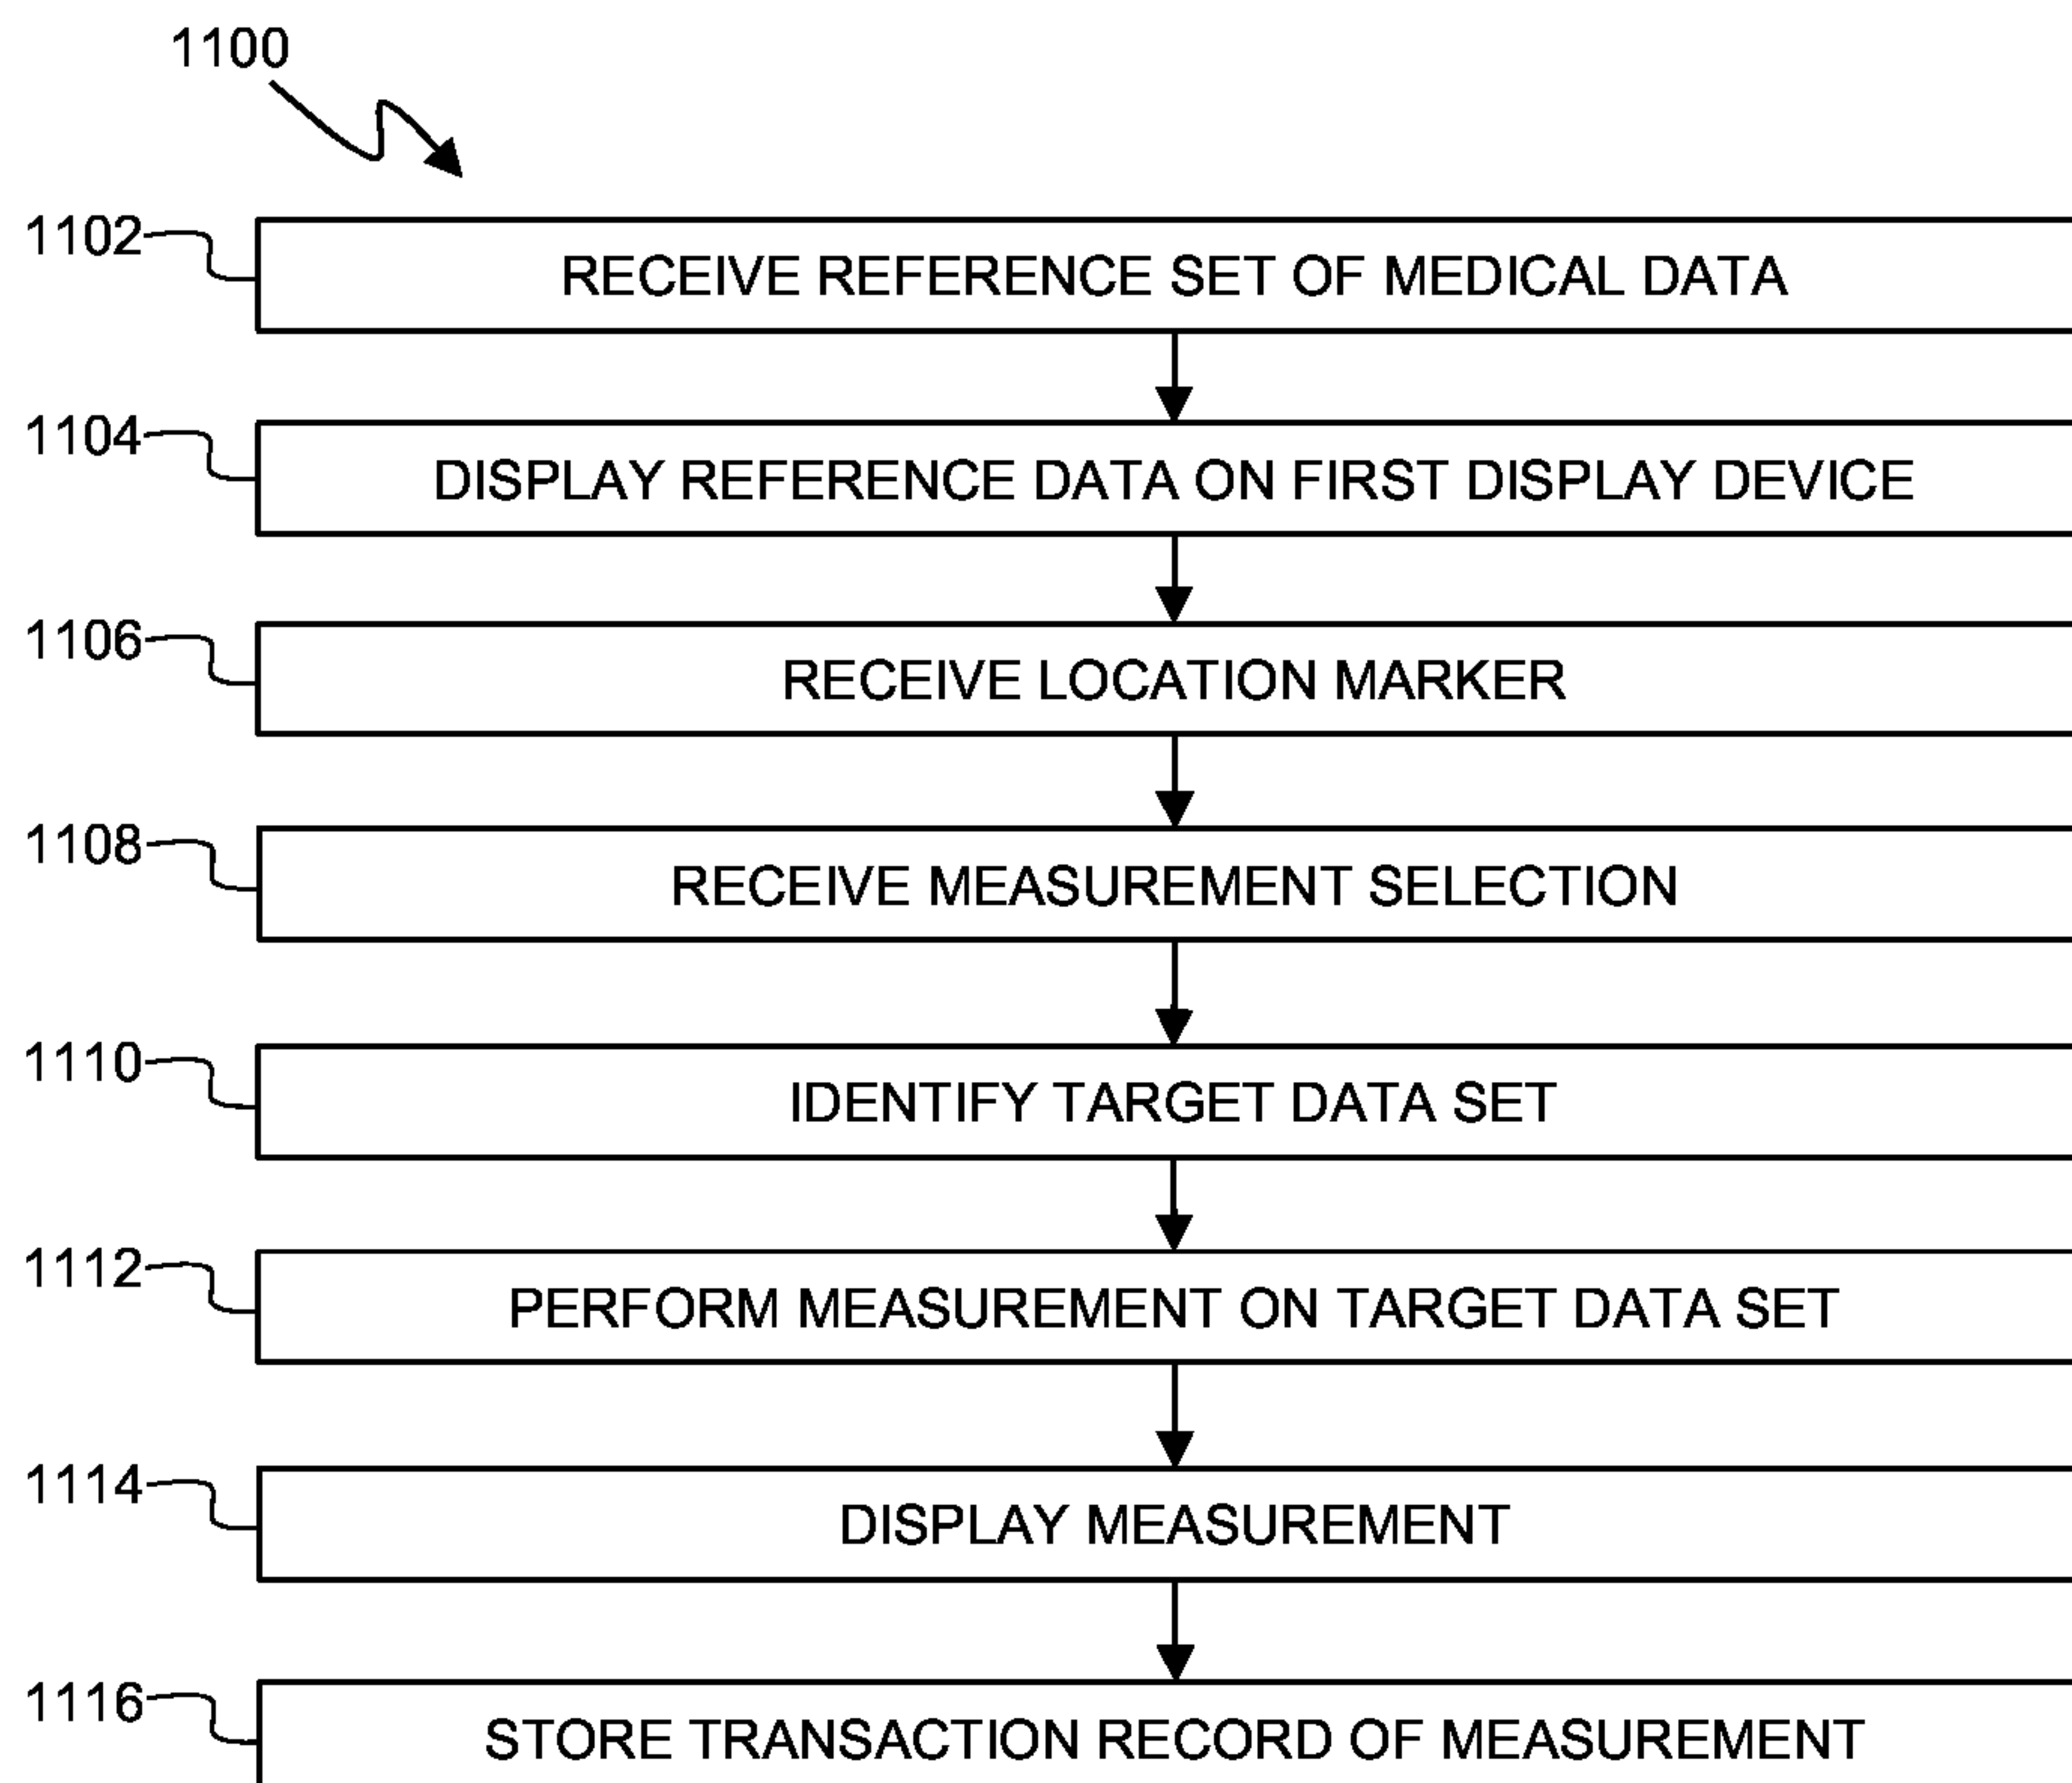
1100

1102

RECEIVE REFERENCE SET OF MEDICAL DATA

1104

DISPLAY REFERENCE DATA ON FIRST DISPLAY DEVICE

1106

RECEIVE LOCATION MARKER

1108

RECEIVE MEASUREMENT SELECTION

1110

IDENTIFY TARGET DATA SET

1112

PERFORM MEASUREMENT ON TARGET DATA SET

1114

DISPLAY MEASUREMENT

1116

STORE TRANSACTION RECORD OF MEASUREMENT